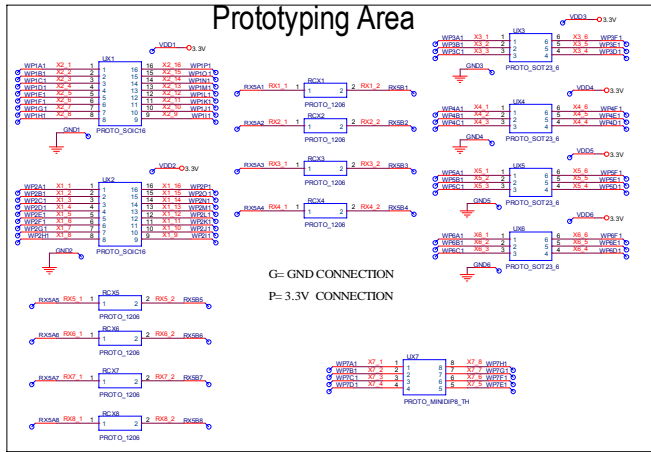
Prototyping Area

VDD1 3.3V
UX1
WP1A1 X2_1 1 16 X2_16 WP1P1
WP1B1 X2_2 2 15 X2_15 WP1O1
WP1C1 X2_3 3 14 X2_14 WP1N1
WP1D1 X2_4 4 13 X2_13 WP1M1
WP1E1 X2_5 5 12 X2_12 WP1L1
WP1F1 X2_6 6 11 X2_11 WP1K1
WP1G1 X2_7 7 10 X2_10 WP1J1
WP1H1 X2_8 8 9 X2_9 WP1I1
GND1
PROTO_SOIC16

VDD2 3.3V
UX2
WP2A1 X1_1 1 16 X1_16 WP2P1
WP2B1 X1_2 2 15 X1_15 WP2O1
WP2C1 X1_3 3 14 X1_14 WP2N1
WP2D1 X1_4 4 13 X1_13 WP2M1
WP2E1 X1_5 5 12 X1_12 WP2L1
WP2F1 X1_6 6 11 X1_11 WP2K1
WP2G1 X1_7 7 10 X1_10 WP2J1
WP2H1 X1_8 8 9 X1_9 WP2I1
GND2
PROTO_SOIC16

RCX1
RX5A1 RX1_1 1 2 RX1_2 RX5B1
PROTO_1206
RCX2
RX5A2 RX2_1 1 2 RX2_2 RX5B2
PROTO_1206
RCX3
RX5A3 RX3_1 1 2 RX3_2 RX5B3
PROTO_1206
RCX4
RX5A4 RX4_1 1 2 RX4_2 RX5B4
PROTO_1206

G= GND CONNECTION
P= 3.3V CONNECTION

RCX5
RX5A5 RX5_1 1 2 RX5_2 RX5B5
PROTO_1206
RCX6
RX5A6 RX6_1 1 2 RX6_2 RX5B6
PROTO_1206
RCX7
RX5A7 RX7_1 1 2 RX7_2 RX5B7
PROTO_1206
RCX8
RX5A8 RX8_1 1 2 RX8_2 RX5B8
PROTO_1206

VDD3 3.3V
UX3
WP3A1 X3_1 1 6 X3_6 WP3F1
WP3B1 X3_2 2 5 X3_5 WP3E1
WP3C1 X3_3 3 4 X3_4 WP3D1
GND3
PROTO_SOT23_6

VDD4 3.3V
UX4
WP4A1 X4_1 1 6 X4_6 WP4F1
WP4B1 X4_2 2 5 X4_5 WP4E1
WP4C1 X4_3 3 4 X4_4 WP4D1
GND4
PROTO_SOT23_6

VDD5 3.3V
UX5
WP5A1 X5_1 1 6 X5_6 WP5F1
WP5B1 X5_2 2 5 X5_5 WP5E1
WP5C1 X5_3 3 4 X5_4 WP5D1
GND5
PROTO_SOT23_6

VDD6 3.3V
UX6
WP6A1 X6_1 1 6 X6_6 WP6F1
WP6B1 X6_2 2 5 X6_5 WP6E1
WP6C1 X6_3 3 4 X6_4 WP6D1
GND6
PROTO_SOT23_6

UX7
WP7A1 X7_1 1 8 X7_8 WP7H1
WP7B1 X7_2 2 7 X7_7 WP7G1
WP7C1 X7_3 3 6 X7_6 WP7F1
WP7D1 X7_4 4 5 X7_5 WP7E1
PROTO_MINIDIP8_TH